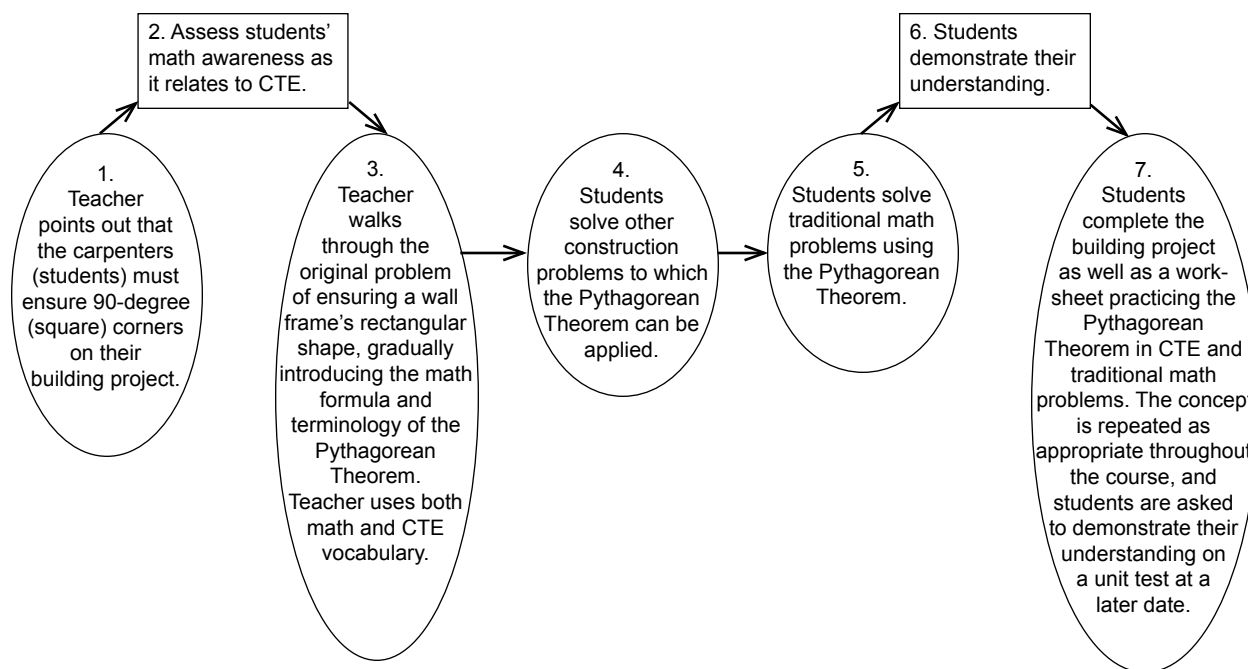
2. Assess students' math awareness as it relates to CTE.

1. Teacher points out that the carpenters (students) must ensure 90-degree (square) corners on their building project.

3. Teacher walks through the original problem of ensuring a wall frame's rectangular shape, gradually introducing the math formula and terminology of the Pythagorean Theorem. Teacher uses both math and CTE vocabulary.

4. Students solve other construction problems to which the Pythagorean Theorem can be applied.

5. Students solve traditional math problems using the Pythagorean Theorem.

6. Students demonstrate their understanding.

7. Students complete the building project as well as a worksheet practicing the Pythagorean Theorem in CTE and traditional math problems. The concept is repeated as appropriate throughout the course, and students are asked to demonstrate their understanding on a unit test at a later date.